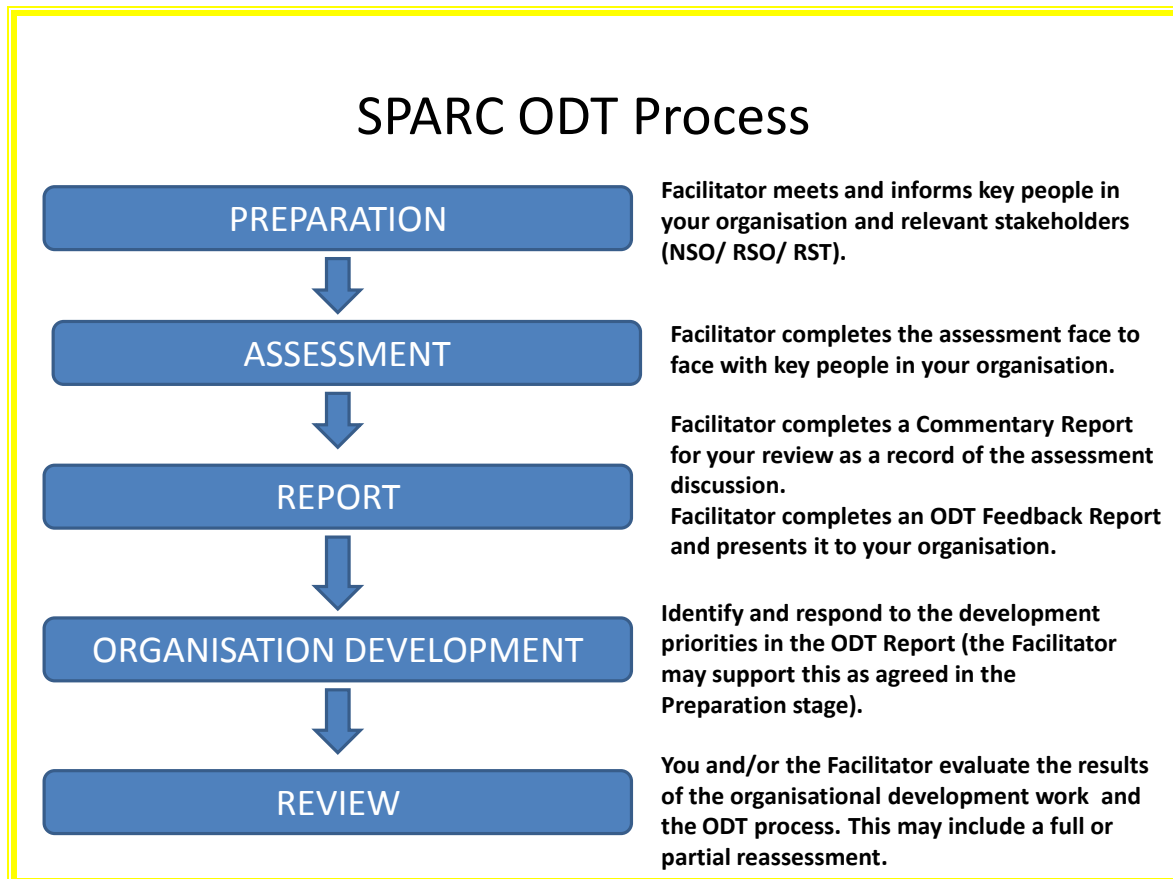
SPARC ODT Process

PREPARATION

Facilitator meets and informs key people in your organisation and relevant stakeholders (NSO/ RSO/ RST).

ASSESSMENT

Facilitator completes the assessment face to face with key people in your organisation.

REPORT

Facilitator completes a Commentary Report for your review as a record of the assessment discussion.
Facilitator completes an ODT Feedback Report and presents it to your organisation.

ORGANISATION DEVELOPMENT

Identify and respond to the development priorities in the ODT Report (the Facilitator may support this as agreed in the Preparation stage).

REVIEW

You and/or the Facilitator evaluate the results of the organisational development work and the ODT process. This may include a full or partial reassessment.